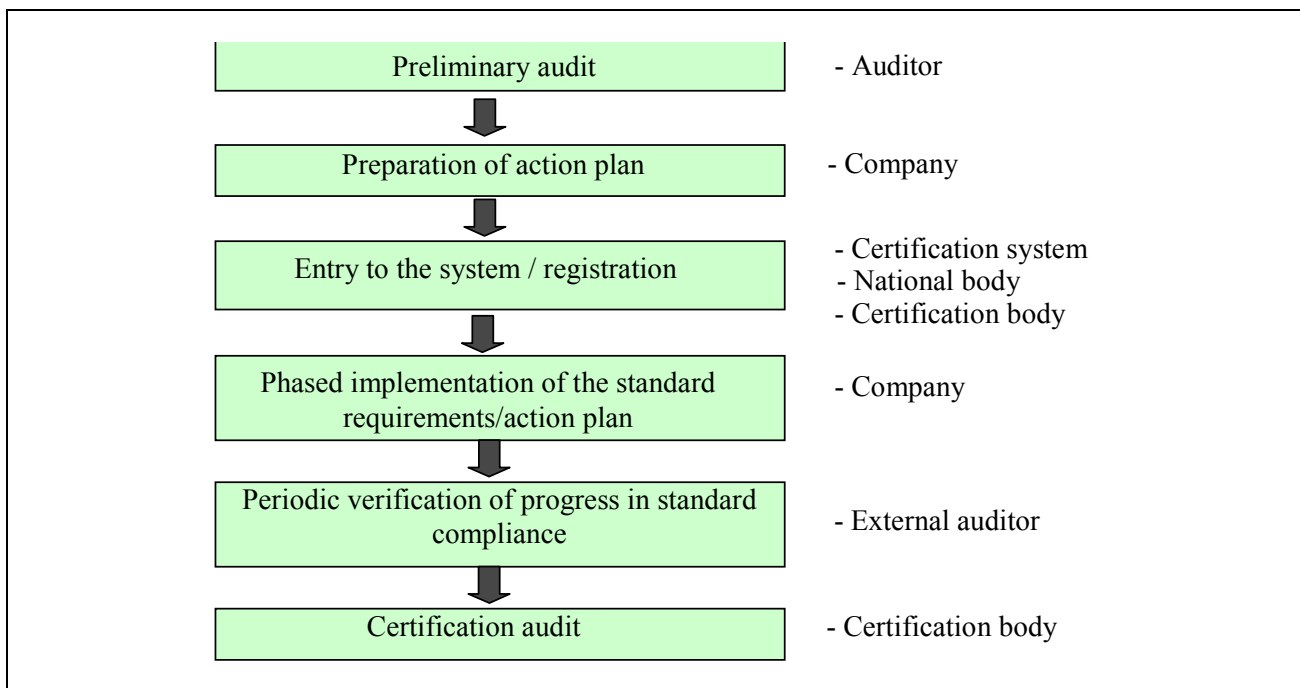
Preliminary audit
- Auditor

Preparation of action plan
- Company

Entry to the system / registration
- Certification system
- National body
- Certification body

Phased implementation of the standard requirements/action plan
- Company

Periodic verification of progress in standard compliance
- External auditor

Certification audit
- Certification body